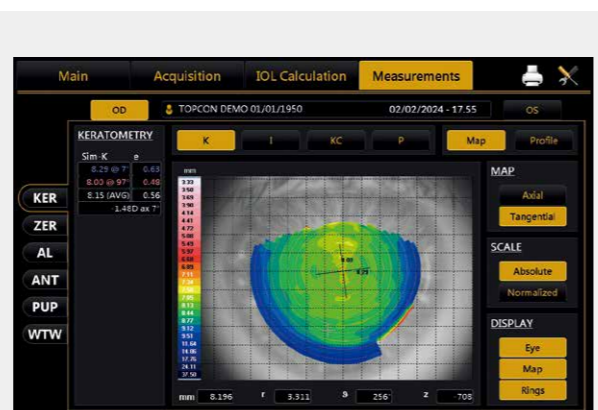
Main
Acquisition
IOL Calculation
Measurements

OD
TOPCON DEMO 01/01/1950
02/02/2024 - 17.55
OS

KERATOMETRY
Sim-K
e
8.29 @ 7°
0.63
8.00 @ 97°
0.48
8.15 (AVG)
0.56
1.48D ax 7°

K
I
KC
P
Map
Profile

KER
ZER
AL
ANT
PUP
WTW

mm
3.22
3.50
3.69
3.90
4.14
4.41
4.72
5.08
5.49
5.97
6.33
6.89
7.11
7.50
7.95
8.13
8.44
8.77
9.12
9.51
11.64
16.06
17.75
24.11
37.50

MAP
Axial
Tangential

SCALE
Absolute
Normalized

DISPLAY
Eye
Map
Rings

mm
8.196
r
3.311
a
256°
z
.708